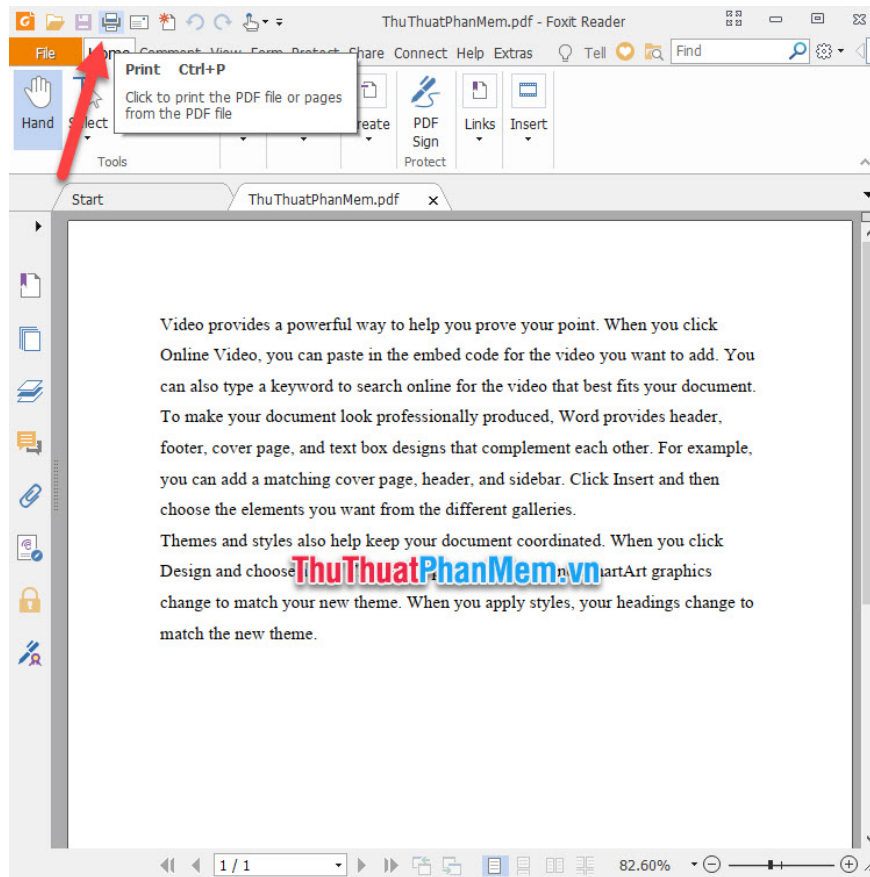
ThuThuatPhanMem.pdf - Foxit Reader

File Home Comment View Form Protect Share Connect Help Extras Tell Find

Print Ctrl+P

Click to print the PDF file or pages from the PDF file

Hand Select Tools reate PDF Sign Protect Links Insert

Start ThuThuatPhanMem.pdf

Video provides a powerful way to help you prove your point. When you click Online Video, you can paste in the embed code for the video you want to add. You can also type a keyword to search online for the video that best fits your document. To make your document look professionally produced, Word provides header, footer, cover page, and text box designs that complement each other. For example, you can add a matching cover page, header, and sidebar. Click Insert and then choose the elements you want from the different galleries.
Themes and styles also help keep your document coordinated. When you click Design and choose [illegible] nartArt graphics change to match your new theme. When you apply styles, your headings change to match the new theme.

ThuThuatPhanMem.vn

1 / 1

82.60%